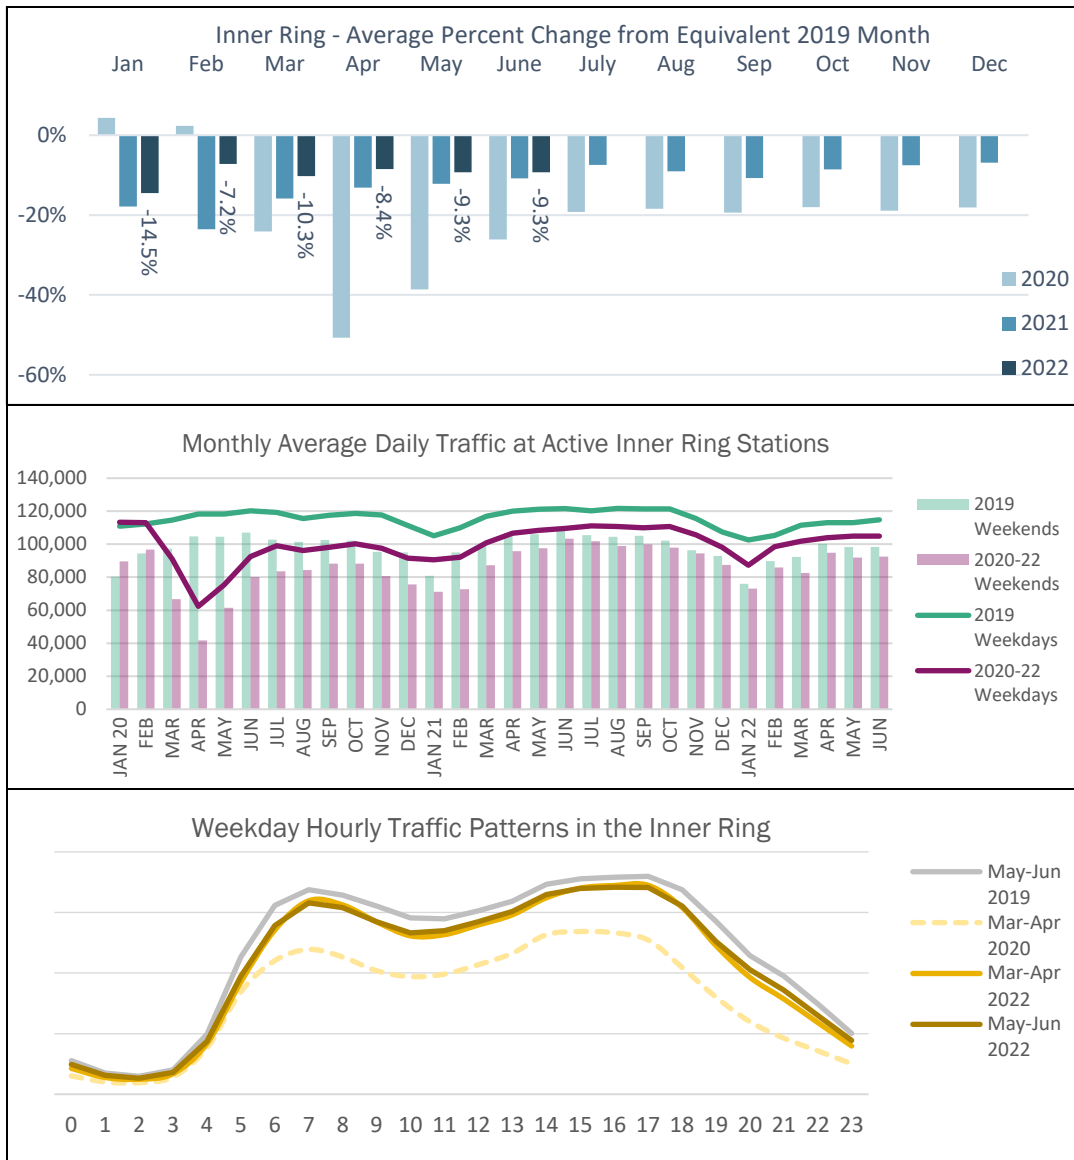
Inner Ring - Average Percent Change from Equivalent 2019 Month

Jan Feb Mar Apr May June July Aug Sep Oct Nov Dec

0%
-20%
-40%
-60%

-14.5%
-7.2%
-10.3%
-8.4%
-9.3%
-9.3%

2020
2021
2022

Monthly Average Daily Traffic at Active Inner Ring Stations

140,000
120,000
100,000
80,000
60,000
40,000
20,000
0

JAN 20 FEB MAR APR MAY JUN JUL AUG SEP OCT NOV DEC JAN 21 FEB MAR APR MAY JUN JUL AUG SEP OCT NOV DEC JAN 22 FEB MAR APR MAY JUN

2019 Weekends
2020-22 Weekends
2019 Weekdays
2020-22 Weekdays

Weekday Hourly Traffic Patterns in the Inner Ring

0 1 2 3 4 5 6 7 8 9 10 11 12 13 14 15 16 17 18 19 20 21 22 23

May-Jun 2019
Mar-Apr 2020
Mar-Apr 2022
May-Jun 2022